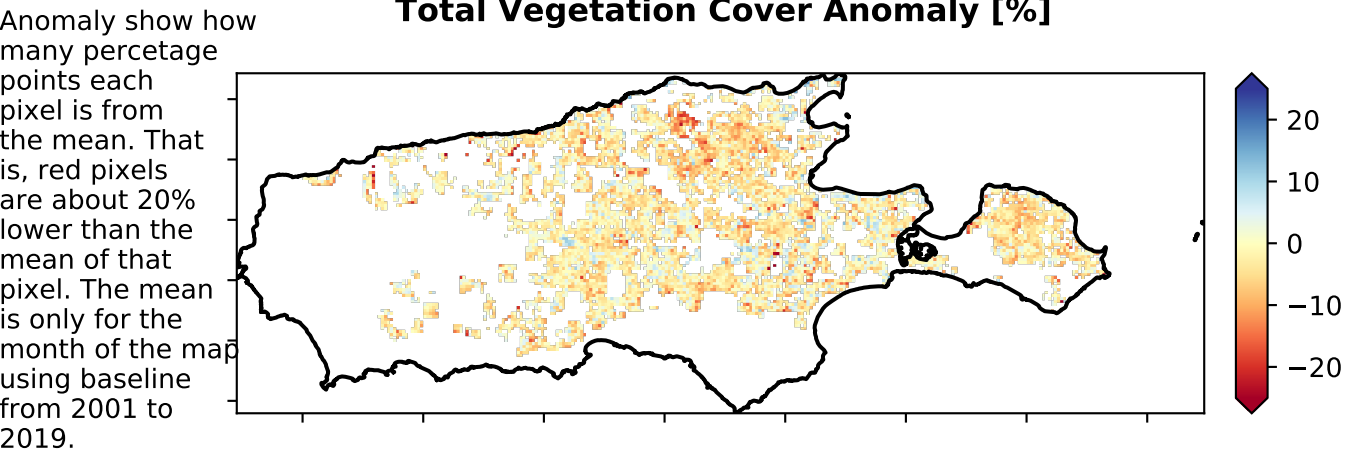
Total Vegetation Cover Anomaly [%]

Anomaly show how many percetage points each pixel is from the mean. That is, red pixels are about 20% lower than the mean of that pixel. The mean is only for the month of the map using baseline from 2001 to 2019.

20
10
0
−10
−20